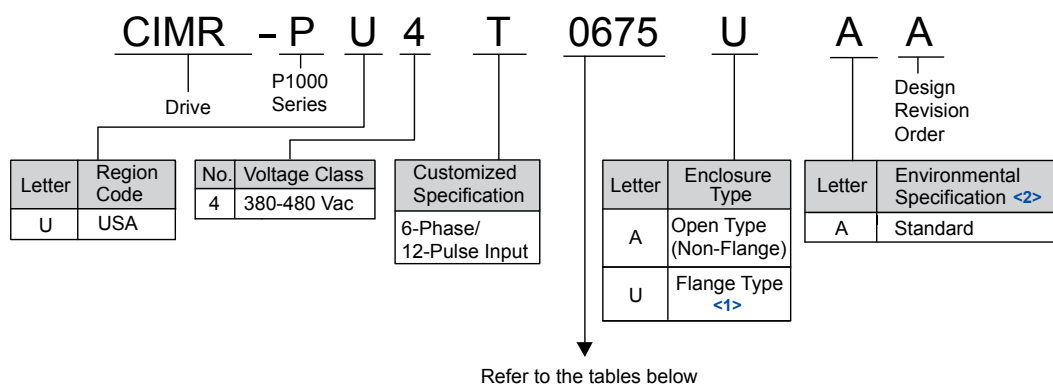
CIMR - P U 4 T 0675 U A A

Drive

P1000 Series

Design Revision Order

| Letter | Region Code |
|---|---|
| U | USA |

| No. | Voltage Class |
|---|---|
| 4 | 380-480 Vac |

| Customized Specification |
|---|
| 6-Phase/ 12-Pulse Input |

| Letter | Enclosure Type |
|---|---|
| A | Open Type (Non-Flange) |
| U | Flange Type <1> |

| Letter | Environmental Specification <2> |
|---|---|
| A | Standard |

Refer to the tables below